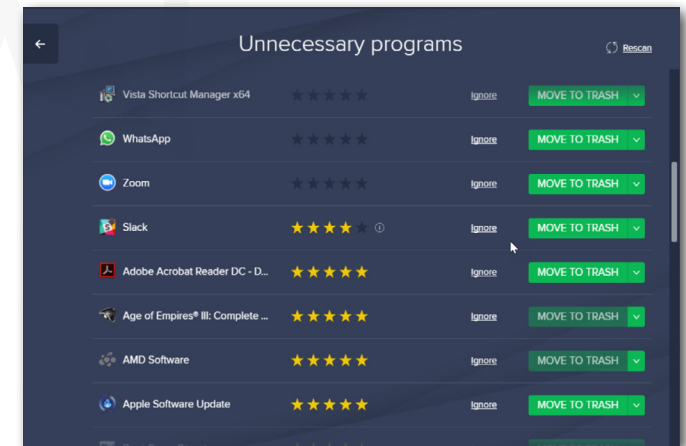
Unnecessary programs

Rescan

| | | | |
|---|---|---|---|
| Vista Shortcut Manager x64 | | Ignore | MOVE TO TRASH |
| WhatsApp | | Ignore | MOVE TO TRASH |
| Zoom | | Ignore | MOVE TO TRASH |
| Slack | | Ignore | MOVE TO TRASH |
| Adobe Acrobat Reader DC - D... | | Ignore | MOVE TO TRASH |
| Age of Empires® III: Complete ... | | Ignore | MOVE TO TRASH |
| AMD Software | | Ignore | MOVE TO TRASH |
| Apple Software Update | | Ignore | MOVE TO TRASH |